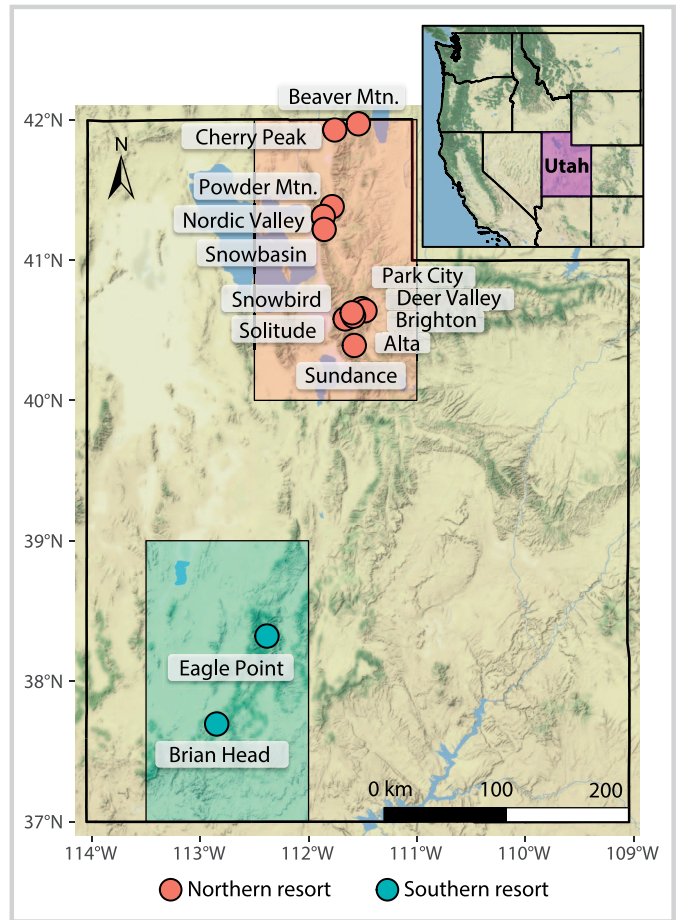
42°N
41°N
40°N
39°N
38°N
37°N

N

Utah

Beaver Mtn.
Cherry Peak
Powder Mtn.
Nordic Valley
Snowbasin
Park City
Snowbird
Deer Valley
Solitude
Brighton
Alta
Sundance

Eagle Point
Brian Head

0 km 100 200

114°W 113°W 112°W 111°W 110°W 109°W

Northern resort Southern resort